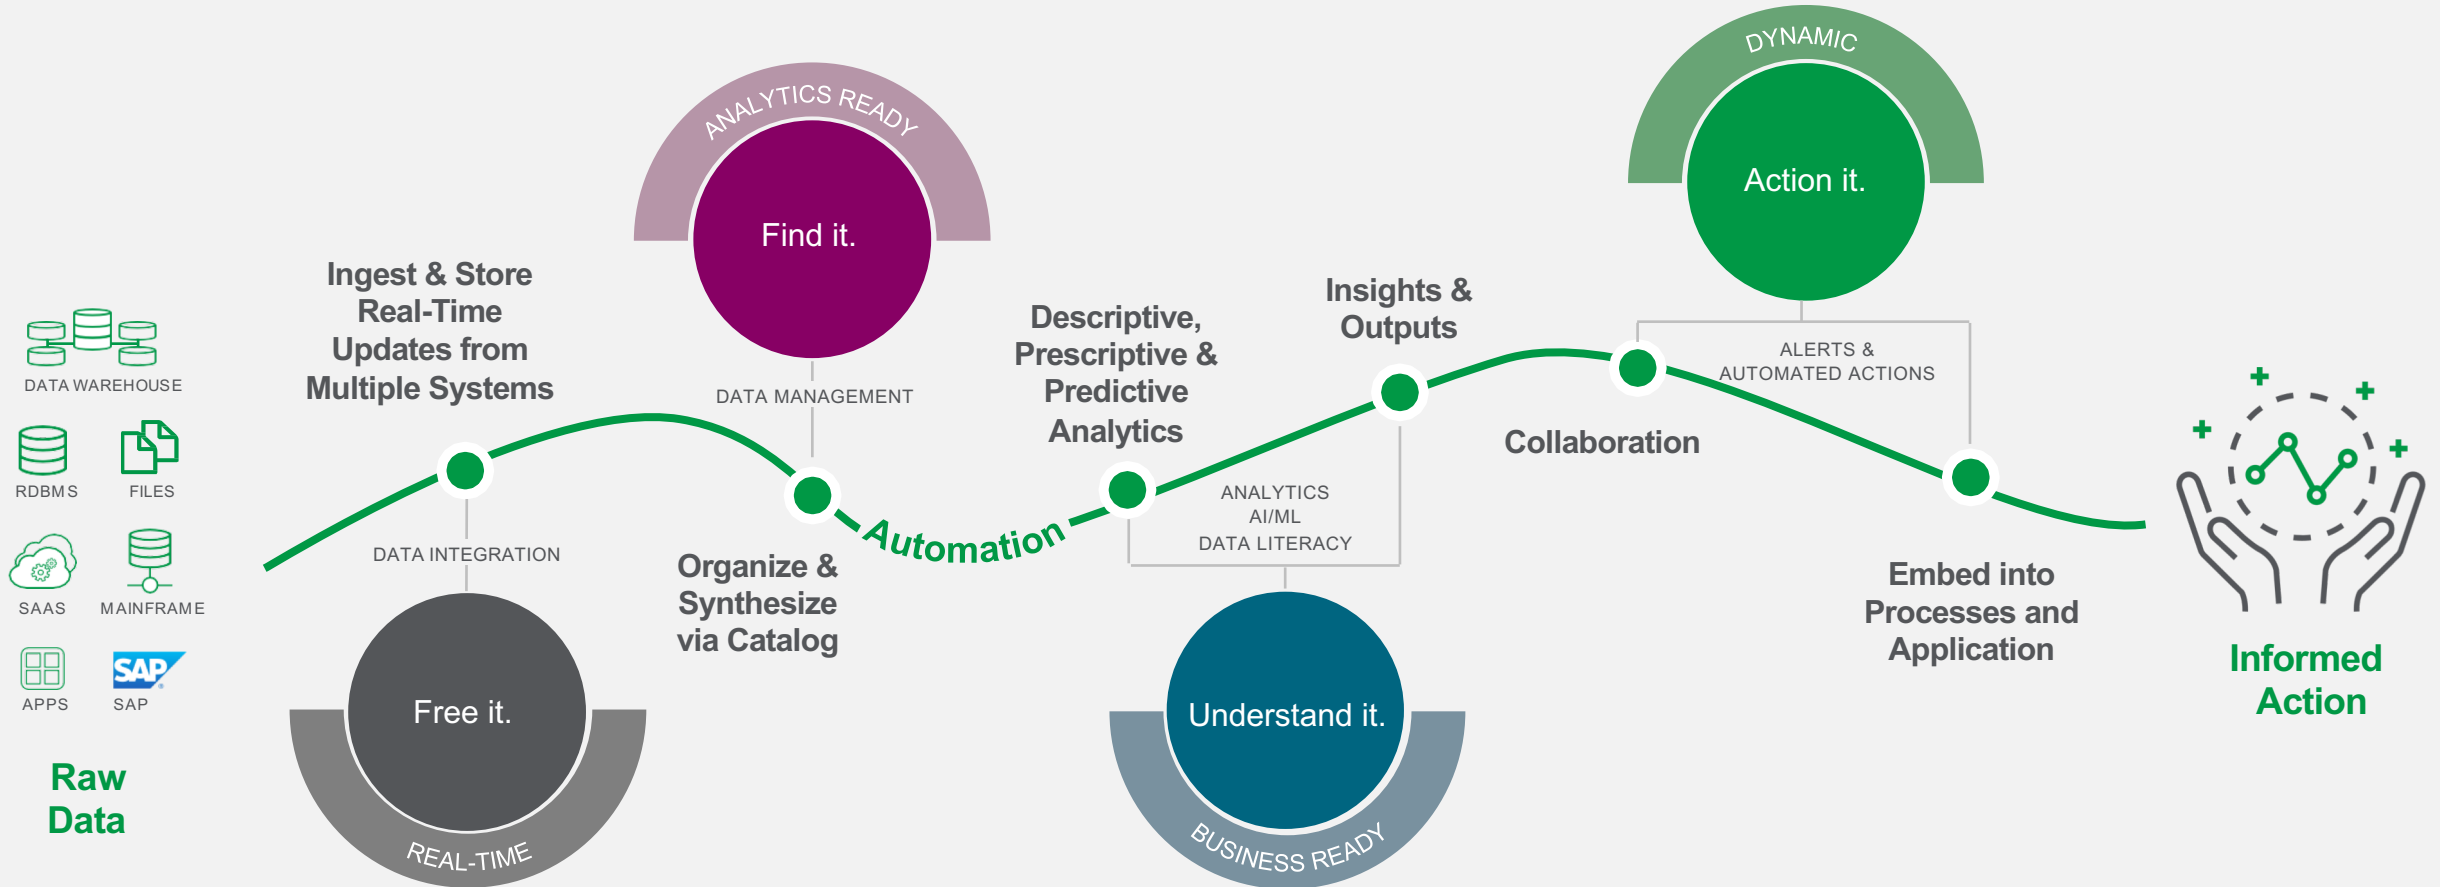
DATA WAREHOUSE

RDBMS

FILES

SAAS

MAINFRAME

APPS

SAP

Raw Data

Ingest & Store Real-Time Updates from Multiple Systems

DATA INTEGRATION

Free it.

REAL-TIME

ANALYTICS READY

Find it.

DATA MANAGEMENT

Organize & Synthesize via Catalog

Automation

Descriptive, Prescriptive & Predictive Analytics

ANALYTICS
AI/ML
DATA LITERACY

Understand it.

BUSINESS READY

Insights & Outputs

Collaboration

DYNAMIC

Action it.

ALERTS &
AUTOMATED ACTIONS

Embed into Processes and Application

Informed Action